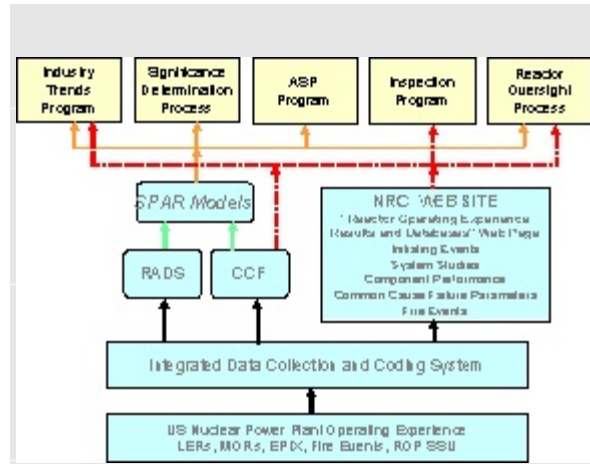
Industry Trends Program

Significance Determination Process

ASP Program

Inspection Program

Reactor Oversight Process

SPAR Models

RADS

CCF

NRC WEB SITE
"Reactor Operating Experience Results and Databases" Web Page
Initiating Events
System Studies
Component Performance
Common Cause Failure Parameters
Fire Events

Integrated Data Collection and Coding System

US Nuclear Power Plant Operating Experience
LERs, MORs, EPIX, Fire Events, ROP SSU